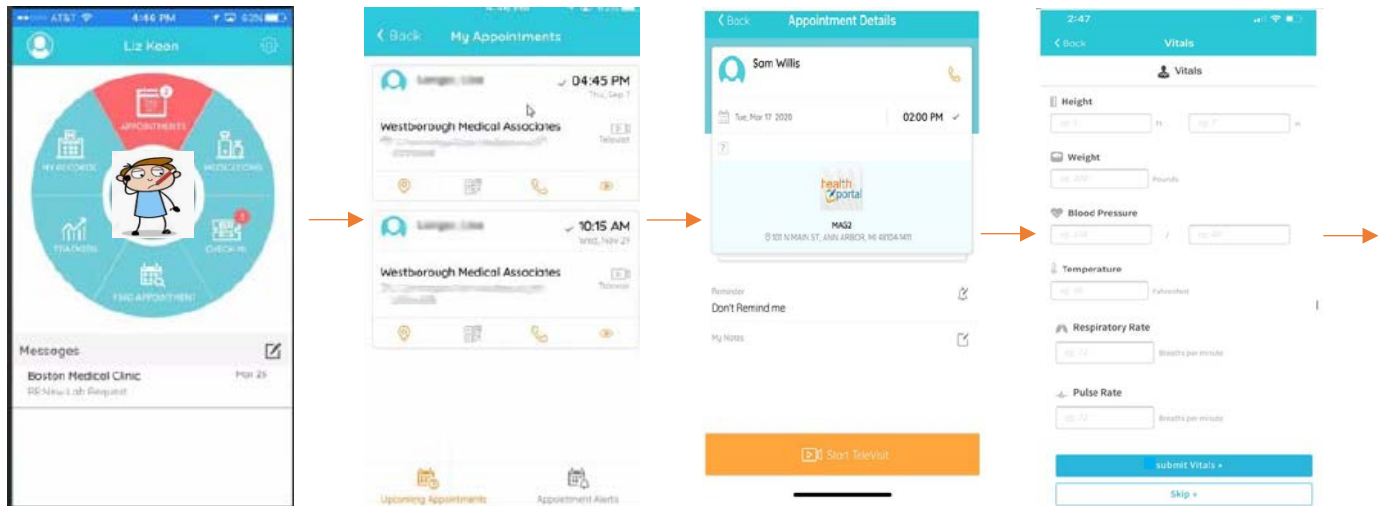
AT&T 4:46 PM 63%

Liz Keon

APPOINTMENTS

MY RECORDS

MEDICATIONS

TRACKERS

CHECK-IN

FIND APPOINTMENT

Messages

Boston Medical Clinic Mar 25
RE:New Lab Request

Back My Appointments

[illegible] 04:45 PM
Thu, Sep 7

Westborough Medical Associates
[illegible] Televisit

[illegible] 10:15 AM
Wed, Nov 29

Westborough Medical Associates
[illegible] Televisit

Upcoming Appointments Appointment Alerts

Back Appointment Details

Sam Willis

Tue, Mar 17 2020 02:00 PM

health portal

MAS2

101 N MAIN ST, ANN ARBOR, MI 481041411

Reminder
Don't Remind me

My Notes

Start TeleVisit

2:47

Back Vitals

Vitals

Height
ft in

Weight
Pounds

Blood Pressure
/

Temperature
Fahrenheit

Respiratory Rate
Breaths per minute

Pulse Rate
Beats per minute

submit Vitals »

Skip »